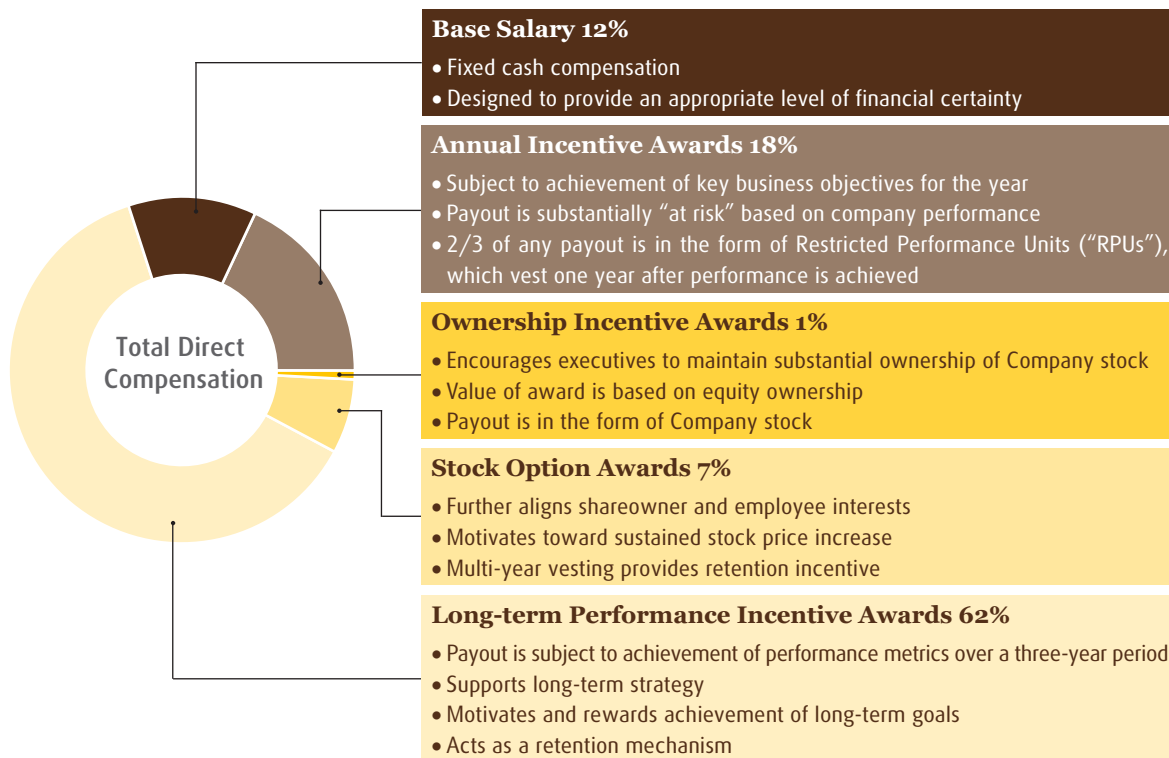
Total Direct Compensation

Base Salary 12%
• Fixed cash compensation
• Designed to provide an appropriate level of financial certainty

Annual Incentive Awards 18%
• Subject to achievement of key business objectives for the year
• Payout is substantially "at risk" based on company performance
• 2/3 of any payout is in the form of Restricted Performance Units ("RPUs"), which vest one year after performance is achieved

Ownership Incentive Awards 1%
• Encourages executives to maintain substantial ownership of Company stock
• Value of award is based on equity ownership
• Payout is in the form of Company stock

Stock Option Awards 7%
• Further aligns shareowner and employee interests
• Motivates toward sustained stock price increase
• Multi-year vesting provides retention incentive

Long-term Performance Incentive Awards 62%
• Payout is subject to achievement of performance metrics over a three-year period
• Supports long-term strategy
• Motivates and rewards achievement of long-term goals
• Acts as a retention mechanism